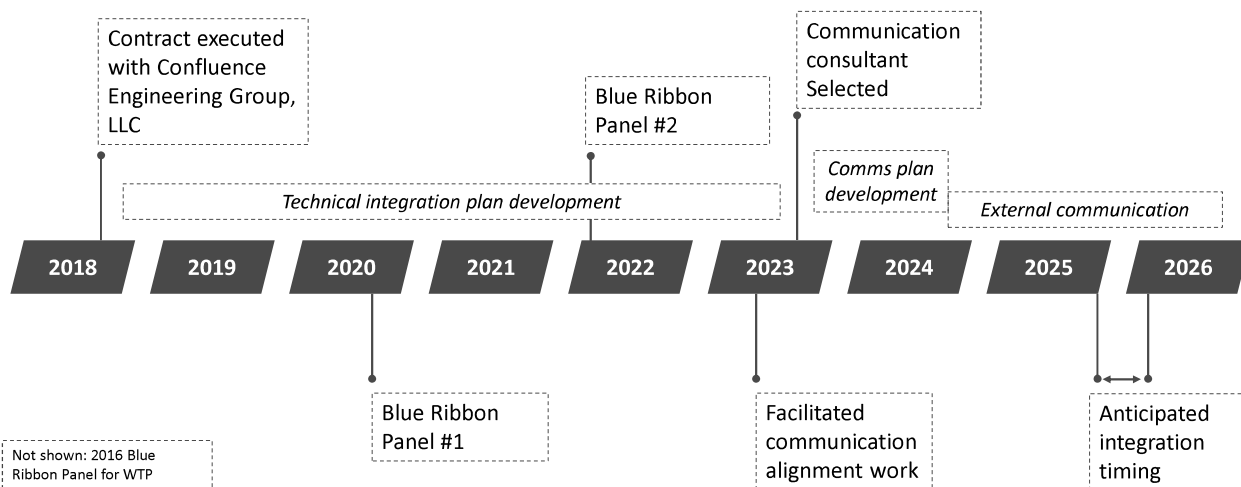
Contract executed with Confluence Engineering Group, LLC

Blue Ribbon Panel #2

Communication consultant Selected

Technical integration plan development

Comms plan development

External communication

2018

2019

2020

2021

2022

2023

2024

2025

2026

Blue Ribbon Panel #1

Facilitated communication alignment work

Anticipated integration timing

Not shown: 2016 Blue Ribbon Panel for WTP